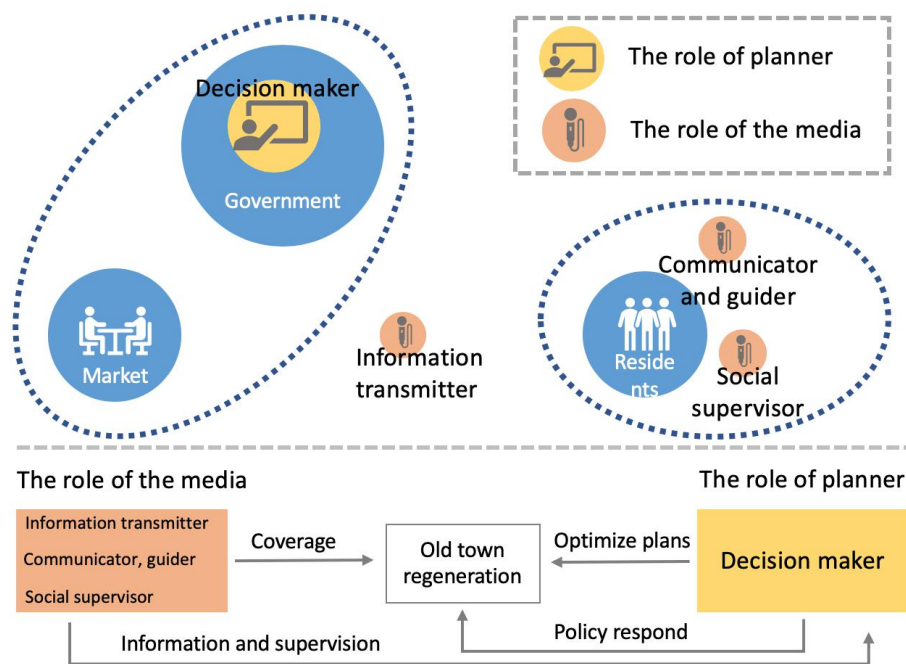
The role of planner

The role of the media

Decision maker

Government

Market

Information transmitter

Communicator and guider

Resides nts

Social supervisor

The role of the media

The role of planner

Information transmitter

Communicator, guider

Social supervisor

Coverage

Old town regeneration

Optimize plans

Decision maker

Information and supervision

Policy respond